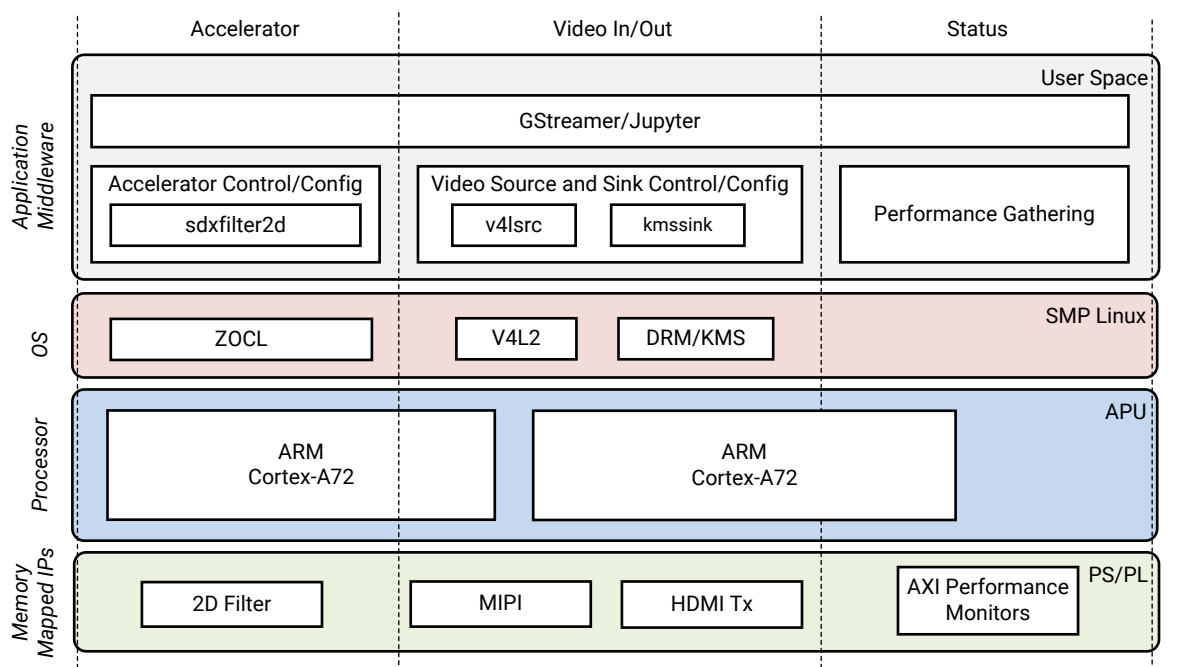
Accelerator

Video In/Out

Status

User Space

Application Middleware

GStreamer/Jupyter

Accelerator Control/Config

sdxfilter2d

Video Source and Sink Control/Config

v4lsrc

kmssink

Performance Gathering

SMP Linux

OS

ZOCL

V4L2

DRM/KMS

APU

Processor

ARM Cortex-A72

ARM Cortex-A72

PS/PL

Memory Mapped IPs

2D Filter

MIPI

HDMI Tx

AXI Performance Monitors